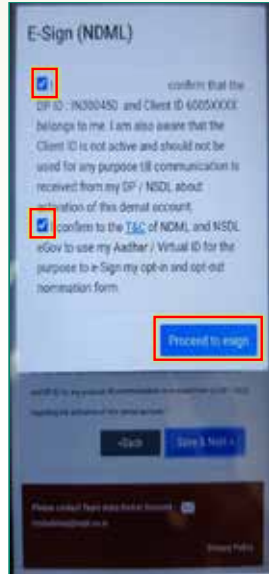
E-Sign (NDML)

I confirm that the DP ID : IN300450 and Client ID 6005XXXX belongs to me. I am also aware that the Client ID is not active and should not be used for any purpose till communication is received from my DP / NSDL about activation of this demat account.

I confirm to the T&C of NDML and NSDL eGov to use my Aadhar / Virtual ID for the purpose to e-Sign my opt-in and opt-out nomination form.

Proceed to esign

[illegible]

<Back

Save & Next >

Please contact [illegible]

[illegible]

Privacy Policy